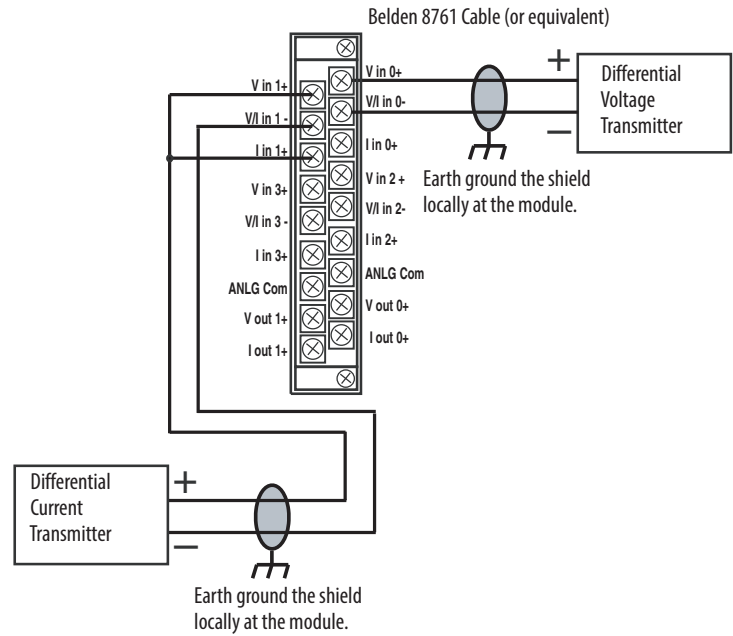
Belden 8761 Cable (or equivalent)

V in 1+
V/I in 1 -
I in 1+
V in 3+
V/I in 3 -
I in 3+
ANLG Com
V out 1+
I out 1+

V in 0+
V/I in 0-
I in 0+
V in 2 +
V/I in 2-
I in 2+
ANLG Com
V out 0+
I out 0+

+
Differential Voltage Transmitter
–

Earth ground the shield locally at the module.

Differential Current Transmitter
+
–

Earth ground the shield locally at the module.